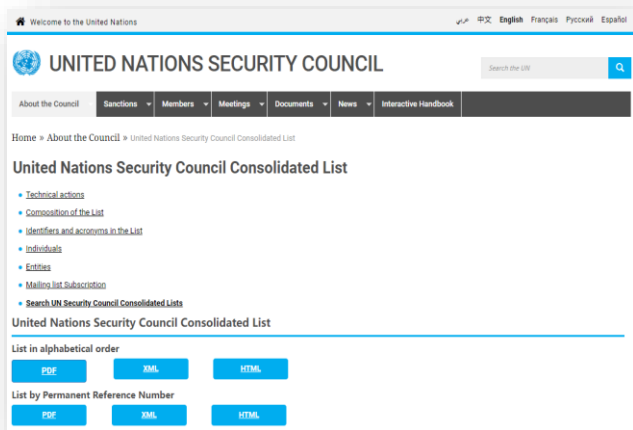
Welcome to the United Nations

عربي 中文 English Français Русский Español

UNITED NATIONS SECURITY COUNCIL

Search the UN

About the Council | Sanctions | Members | Meetings | Documents | News | Interactive Handbook

Home » About the Council » United Nations Security Council Consolidated List

United Nations Security Council Consolidated List

- Technical actions
- Composition of the List
- Identifiers and acronyms in the List
- Individuals
- Entities
- Mailing list Subscription
- Search UN Security Council Consolidated Lists

United Nations Security Council Consolidated List

List in alphabetical order

PDF XML HTML

List by Permanent Reference Number

PDF XML HTML